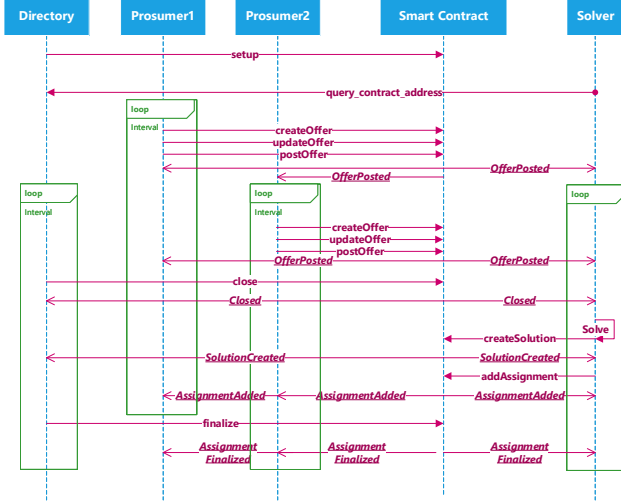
Directory

Prosumer1

Prosumer2

Smart Contract

Solver

setup

query_contract_address

loop

Interval

createOffer

updateOffer

postOffer

OfferPosted

OfferPosted

loop

Interval

loop

Interval

loop

createOffer

updateOffer

postOffer

OfferPosted

OfferPosted

close

Closed

Closed

Solve

createSolution

SolutionCreated

SolutionCreated

addAssignment

AssignmentAdded

AssignmentAdded

AssignmentAdded

finalize

Assignment Finalized

Assignment Finalized

Assignment Finalized